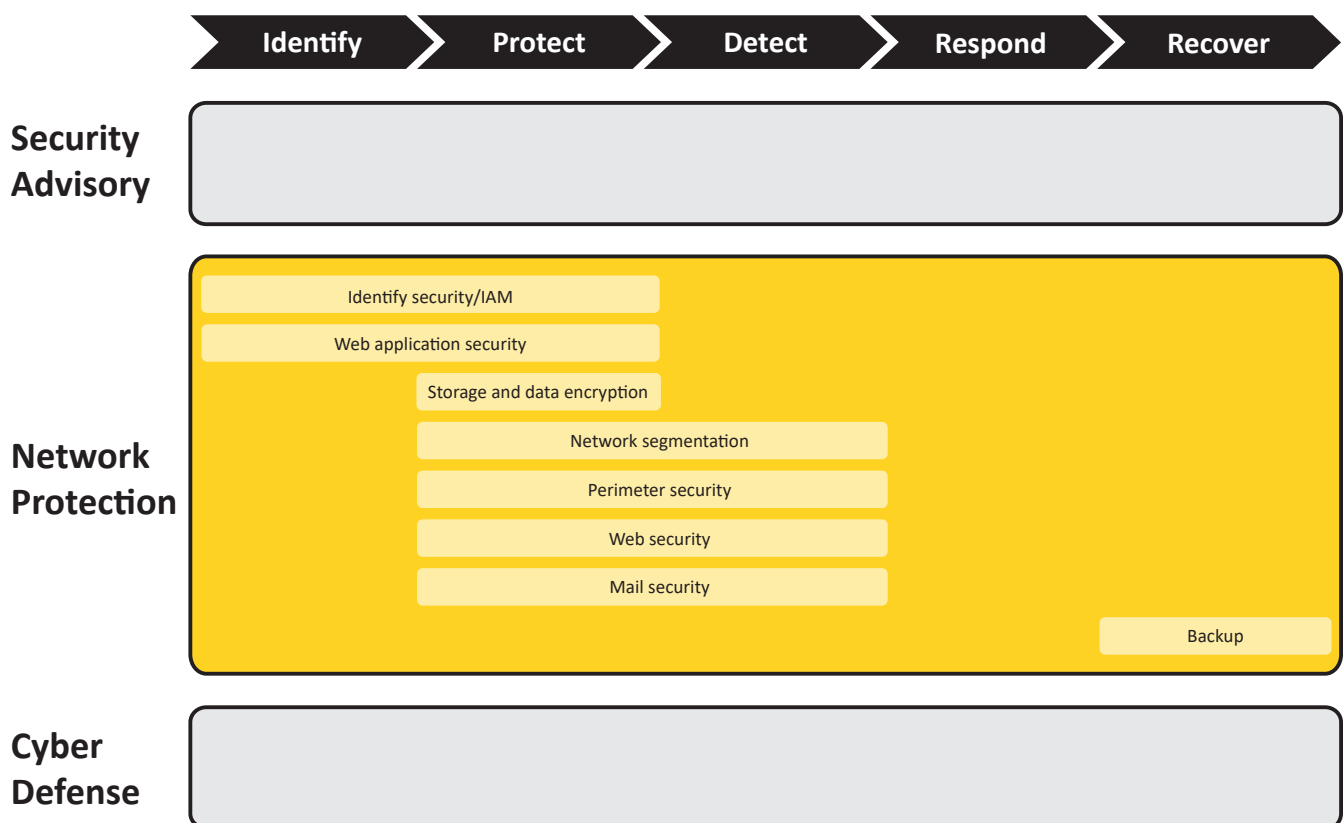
Identify
Protect
Detect
Respond
Recover

Security Advisory

Network Protection

Identify security/IAM
Web application security
Storage and data encryption
Network segmentation
Perimeter security
Web security
Mail security
Backup

Cyber Defense